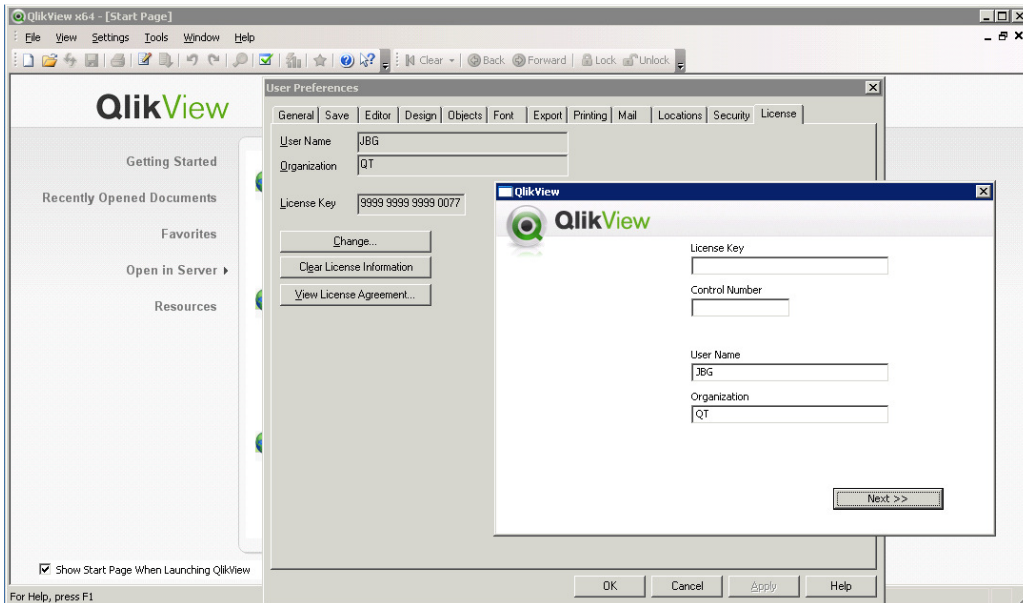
QlikView x64 - [Start Page]

File View Settings Tools Window Help

Clear Back Forward Lock Unlock

QlikView

Getting Started

Recently Opened Documents

Favorites

Open in Server ▸

Resources

Show Start Page When Launching QlikView

For Help, press F1

User Preferences

General | Save | Editor | Design | Objects | Font | Export | Printing | Mail | Locations | Security | License

User Name JBG

Organization QT

License Key 9999 9999 9999 0077

Change...

Clear License Information

View License Agreement...

OK Cancel Apply Help

QlikView

QlikView

License Key

Control Number

User Name
JBG

Organization
QT

Next >>